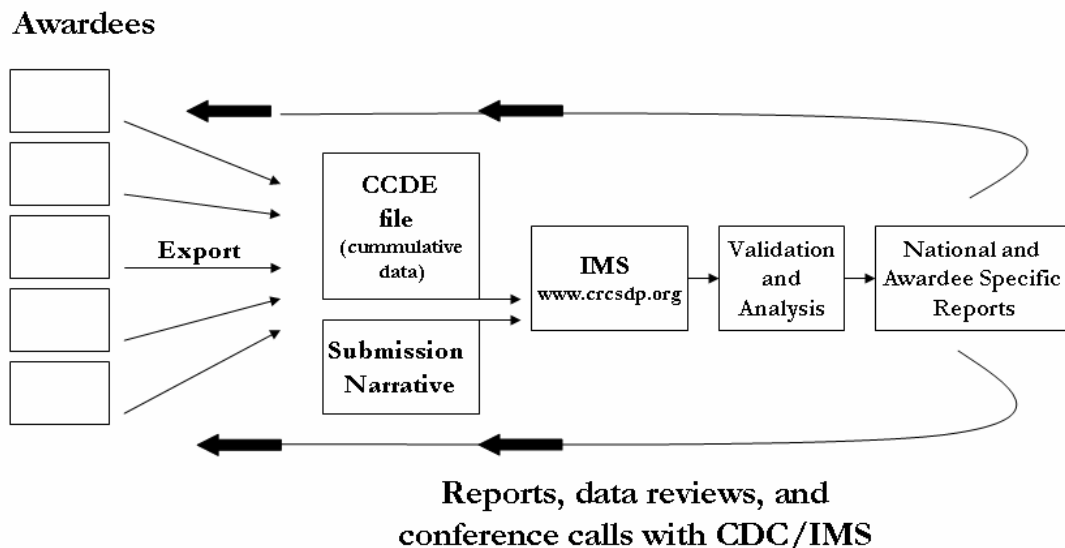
Awardees

Export

CCDE file (cummulative data)

Submission Narrative

IMS www.crcsdp.org

Validation and Analysis

National and Awardee Specific Reports

Reports, data reviews, and conference calls with CDC/IMS